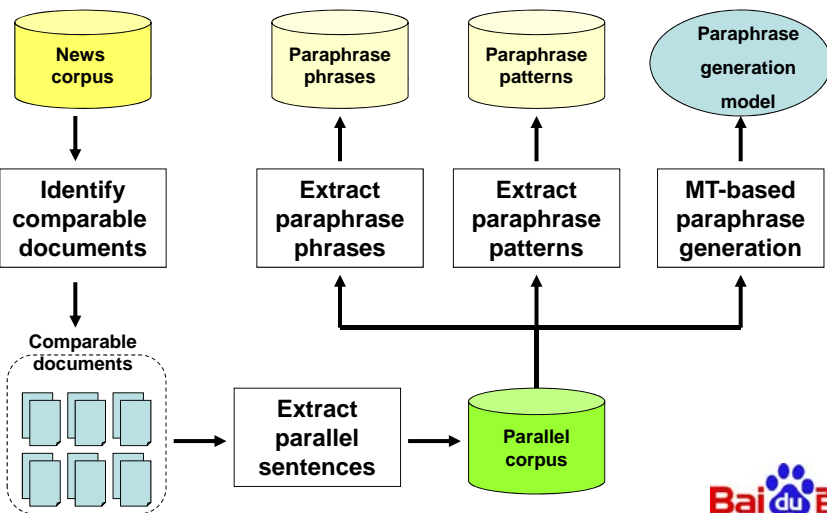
News corpus

Identify comparable documents

Comparable documents

Extract parallel sentences

Parallel corpus

Extract paraphrase phrases

Paraphrase phrases

Extract paraphrase patterns

Paraphrase patterns

MT-based paraphrase generation

Paraphrase generation model

Bai du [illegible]